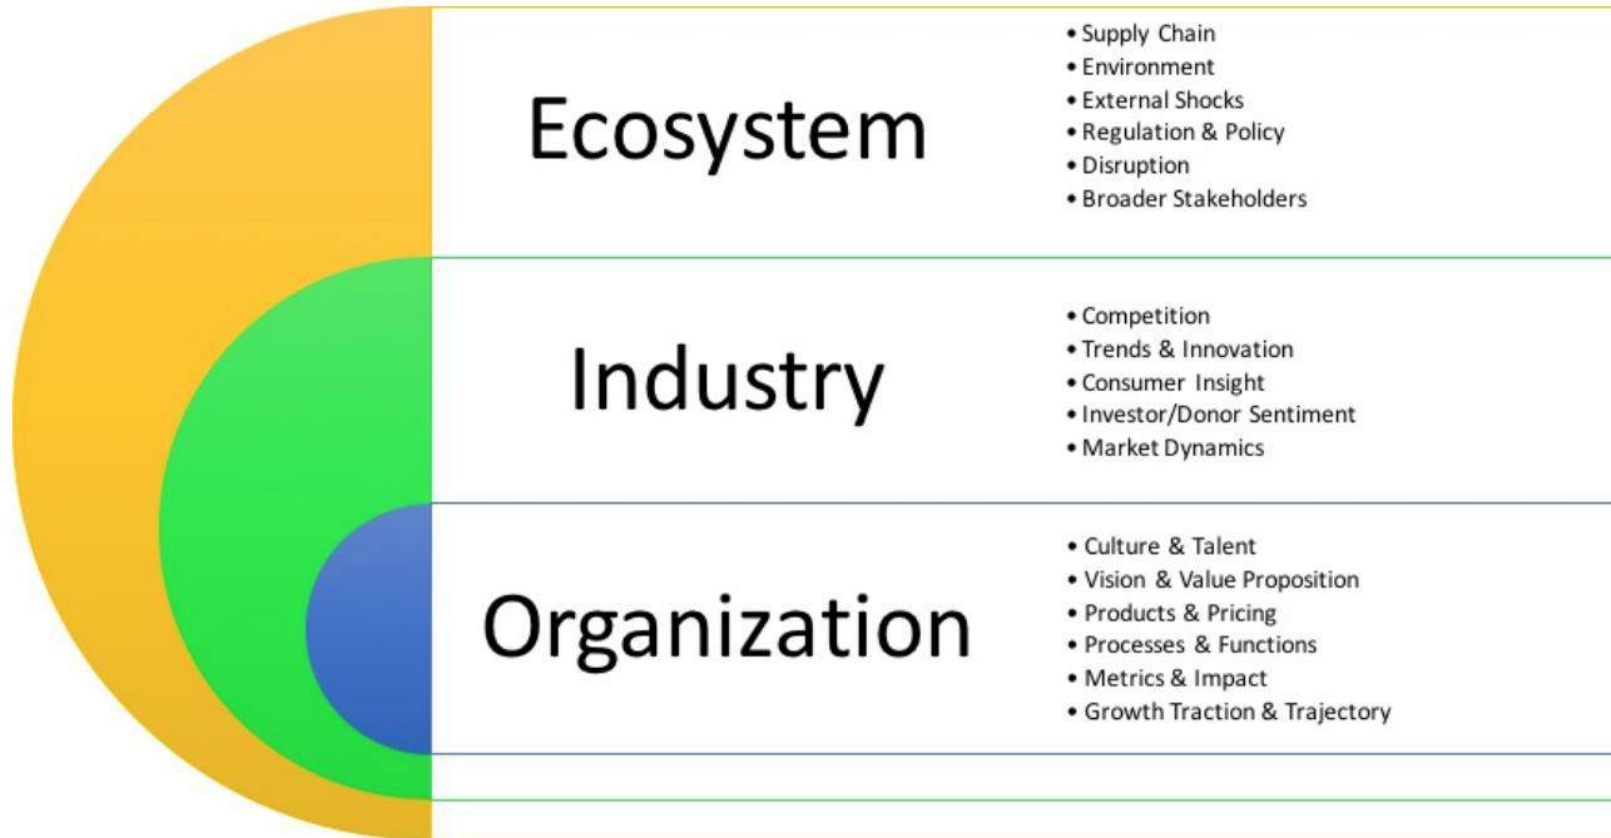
Ecosystem

• Supply Chain
• Environment
• External Shocks
• Regulation & Policy
• Disruption
• Broader Stakeholders

Industry

• Competition
• Trends & Innovation
• Consumer Insight
• Investor/Donor Sentiment
• Market Dynamics

Organization

• Culture & Talent
• Vision & Value Proposition
• Products & Pricing
• Processes & Functions
• Metrics & Impact
• Growth Traction & Trajectory